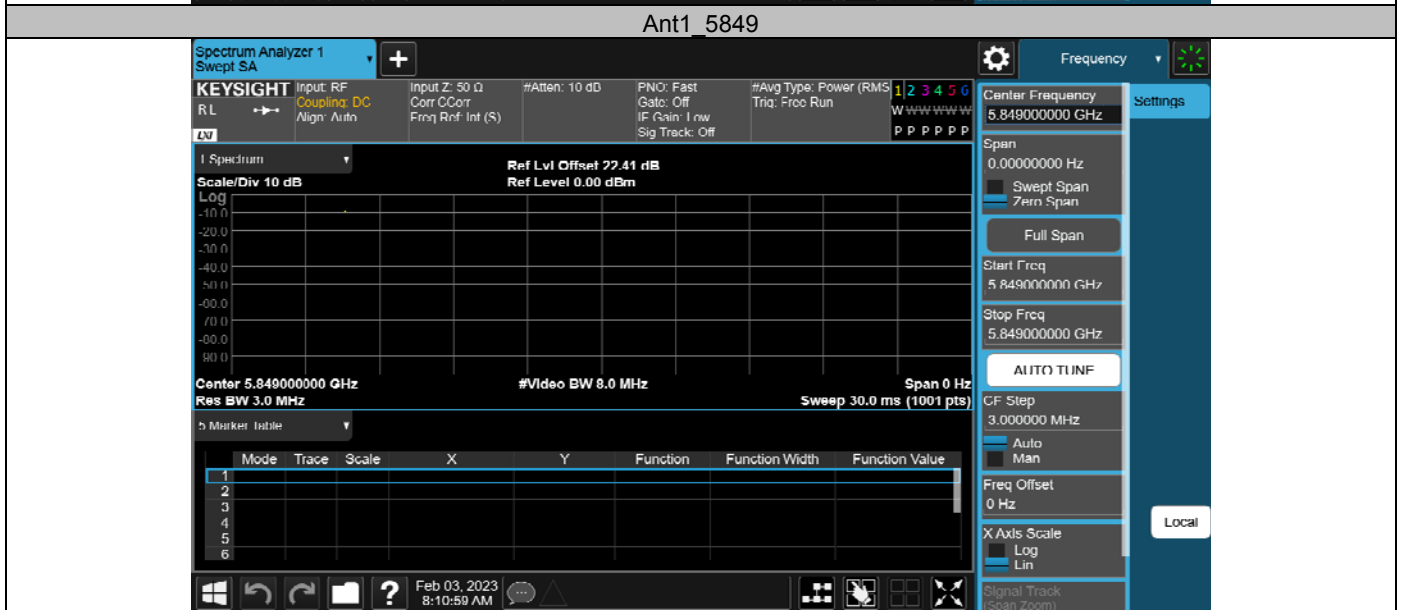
Ant1_5849

Spectrum Analyzer 1
Swept SA

Frequency

KEYSIGHT
RL
LXI

Input: RF
Coupling: DC
Align: Auto

Input Z: 50 Ω
Corr CCorr
Freq Ref: Int (S)

#Atten: 10 dB

PNO: Fast
Gate: Off
IF Gain: Low
Sig Track: Off

#Avg Type: Power (RMS)
Trig: Free Run

1 2 3 4 5 6
W W W W W W
P P P P P P

1 Spectrum

Scale/Div 10 dB
Log

Ref Lvl Offset 22.41 dB
Ref Level 0.00 dBm

-10.0
-20.0
-30.0
-40.0
-50.0
-60.0
-70.0
-80.0
-90.0

Center 5.849000000 GHz
Res BW 3.0 MHz

#Video BW 8.0 MHz

Span 0 Hz
Sweep 30.0 ms (1001 pts)

5 Marker Table

| | Mode | Trace | Scale | X | Y | Function | Function Width | Function Value |
|---|---|---|---|---|---|---|---|---|
| 1 | | | | | | | | |
| 2 | | | | | | | | |
| 3 | | | | | | | | |
| 4 | | | | | | | | |
| 5 | | | | | | | | |
| 6 | | | | | | | | |

Feb 03, 2023
8:10:59 AM

Center Frequency
5.849000000 GHz

Settings

Span
0.00000000 Hz
Swept Span
Zero Span

Full Span

Start Freq
5.849000000 GHz

Stop Freq
5.849000000 GHz

AUTO TUNE

CF Step
3.000000 MHz
Auto
Man

Freq Offset
0 Hz

X Axis Scale
Log
Lin

Signal Track
(Span Zoom)

Local